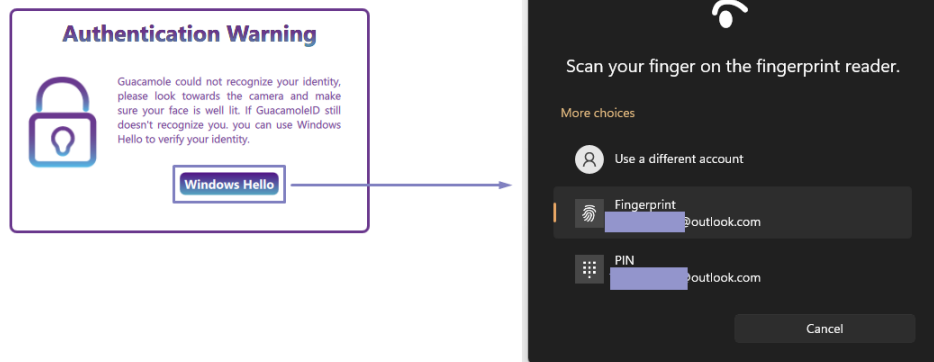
Authentication Warning

Guacamole could not recognize your identity, please look towards the camera and make sure your face is well lit. If GuacamoleID still doesn't recognize you. you can use Windows Hello to verify your identity.

Windows Hello

Scan your finger on the fingerprint reader.

More choices

Use a different account

Fingerprint
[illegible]@outlook.com

PIN
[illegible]@outlook.com

Cancel